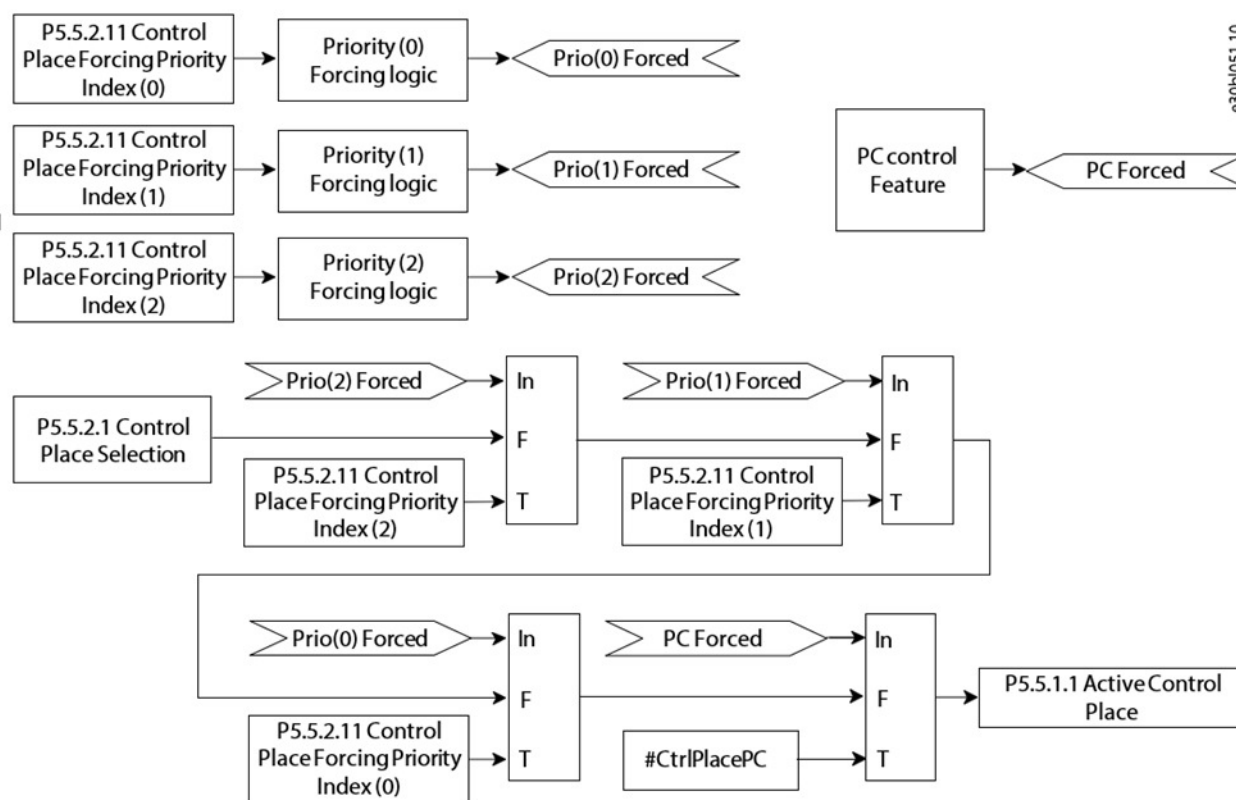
P5.5.2.11 Control Place Forcing Priority Index (0)

Priority (0) Forcing logic

Prio(0) Forced

P5.5.2.11 Control Place Forcing Priority Index (1)

Priority (1) Forcing logic

Prio(1) Forced

P5.5.2.11 Control Place Forcing Priority Index (2)

Priority (2) Forcing logic

Prio(2) Forced

PC control Feature

PC Forced

e30bl051.10

Prio(2) Forced

In

F

T

P5.5.2.1 Control Place Selection

P5.5.2.11 Control Place Forcing Priority Index (2)

Prio(1) Forced

In

F

T

P5.5.2.11 Control Place Forcing Priority Index (1)

Prio(0) Forced

In

F

T

P5.5.2.11 Control Place Forcing Priority Index (0)

PC Forced

In

F

T

#CtrlPlacePC

P5.5.1.1 Active Control Place